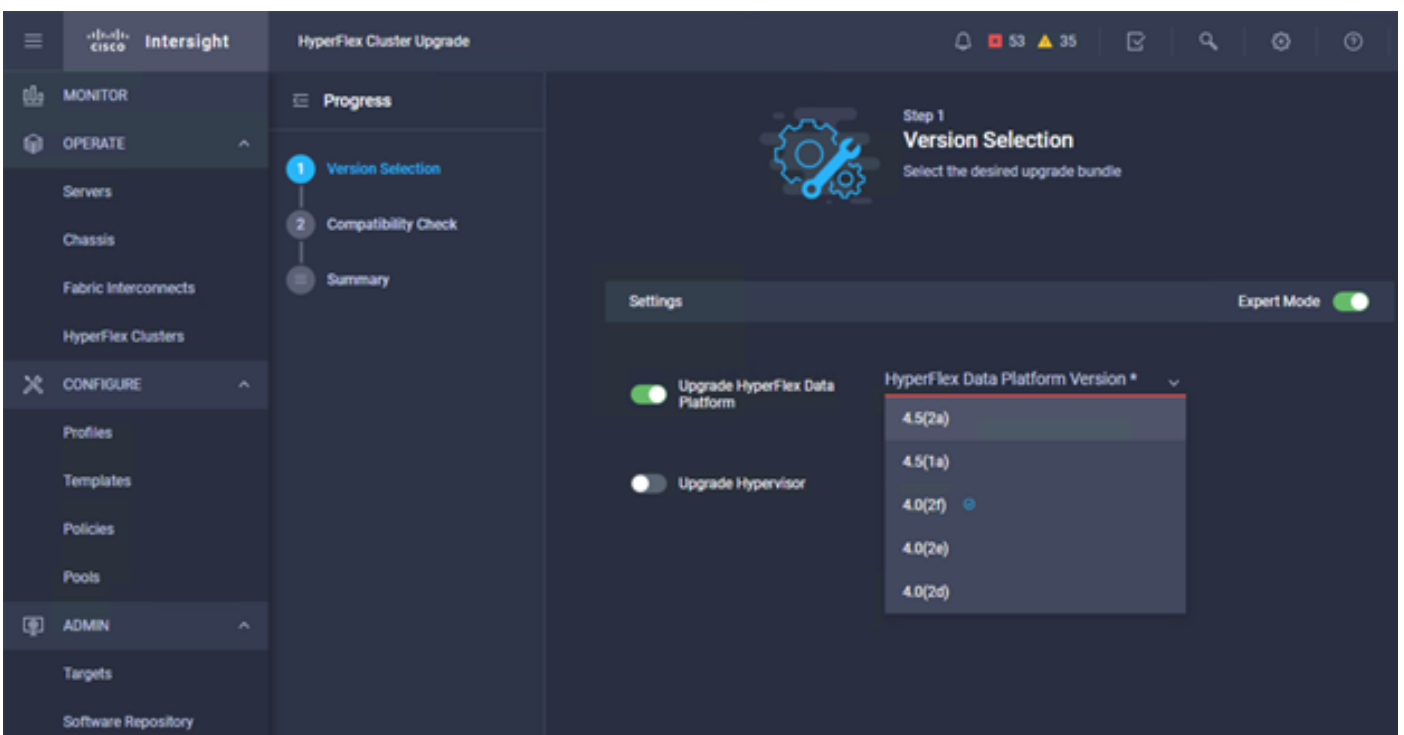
cisco Intersight

HyperFlex Cluster Upgrade

53 35

MONITOR

OPERATE

Servers

Chassis

Fabric Interconnects

HyperFlex Clusters

CONFIGURE

Profiles

Templates

Policies

Pools

ADMIN

Targets

Software Repository

Progress

1 Version Selection

2 Compatibility Check

Summary

Step 1

Version Selection

Select the desired upgrade bundle

Settings

Expert Mode

Upgrade HyperFlex Data Platform

HyperFlex Data Platform Version *

4.5(2a)

4.5(1a)

4.0(2f)

4.0(2e)

4.0(2d)

Upgrade Hypervisor